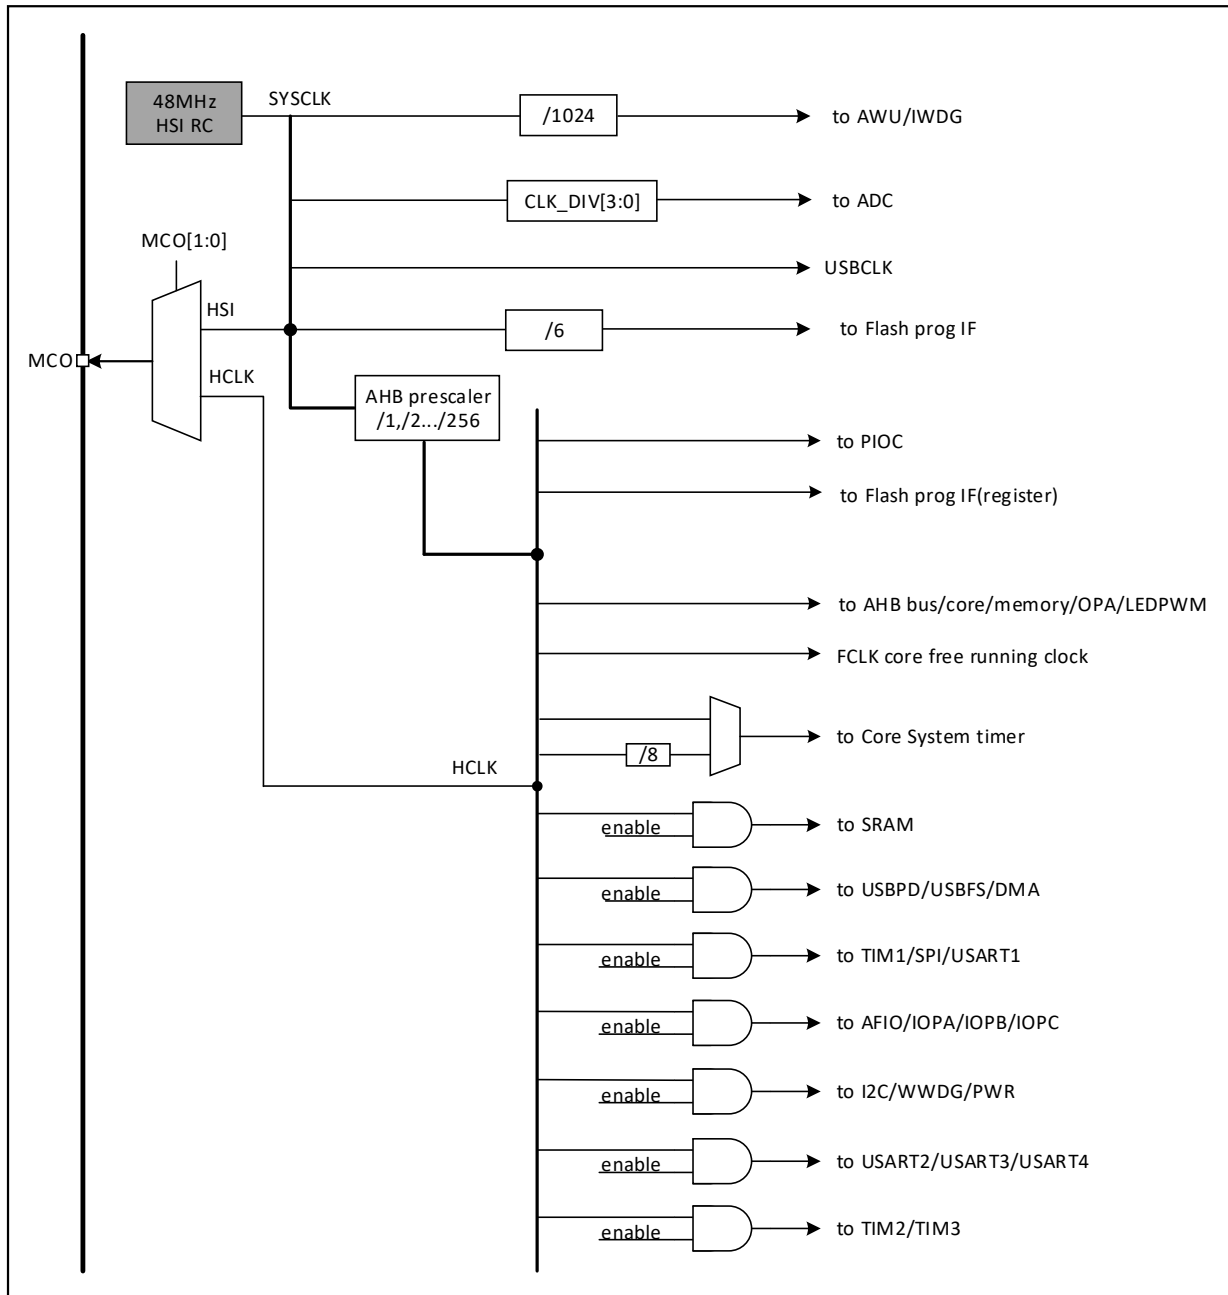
48MHz HSI RC

SYSCLK

/1024

to AWU/IWDG

CLK_DIV[3:0]

to ADC

MCO[1:0]

USBCLK

HSI

/6

to Flash prog IF

MCO

HCLK

AHB prescaler /1,/2.../256

to PIOC

to Flash prog IF(register)

to AHB bus/core/memory/OPA/LEDPWM

FCLK core free running clock

/8

to Core System timer

HCLK

enable

to SRAM

enable

to USBPD/USBFS/DMA

enable

to TIM1/SPI/USART1

enable

to AFIO/IOPA/IOPB/IOPC

enable

to I2C/WWDG/PWR

enable

to USART2/USART3/USART4

enable

to TIM2/TIM3